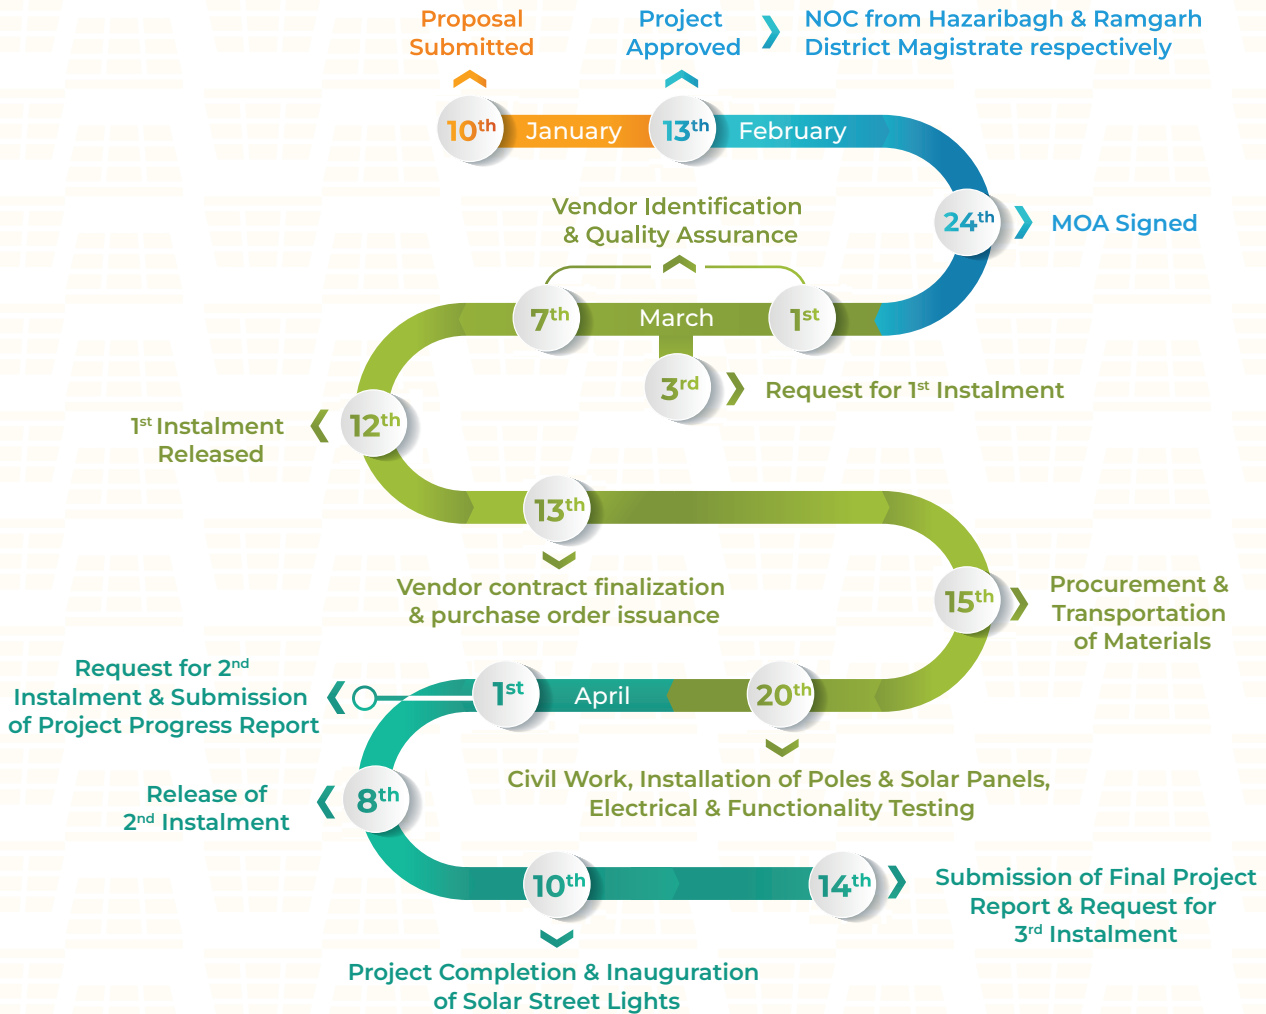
Proposal Submitted

Project Approved

NOC from Hazaribagh & Ramgarh District Magistrate respectively

$10^{th}$ January $13^{th}$ February

$24^{th}$ MOA Signed

Vendor Identification & Quality Assurance

$7^{th}$ March $1^{st}$

$3^{rd}$ Request for $1^{st}$ Instalment

$1^{st}$ Instalment Released

$12^{th}$

$13^{th}$

Vendor contract finalization & purchase order issuance

$15^{th}$ Procurement & Transportation of Materials

Request for $2^{nd}$ Instalment & Submission of Project Progress Report

$1^{st}$ April $20^{th}$

Civil Work, Installation of Poles & Solar Panels, Electrical & Functionality Testing

Release of $2^{nd}$ Instalment

$8^{th}$

$10^{th}$ $14^{th}$

Submission of Final Project Report & Request for $3^{rd}$ Instalment

Project Completion & Inauguration of Solar Street Lights